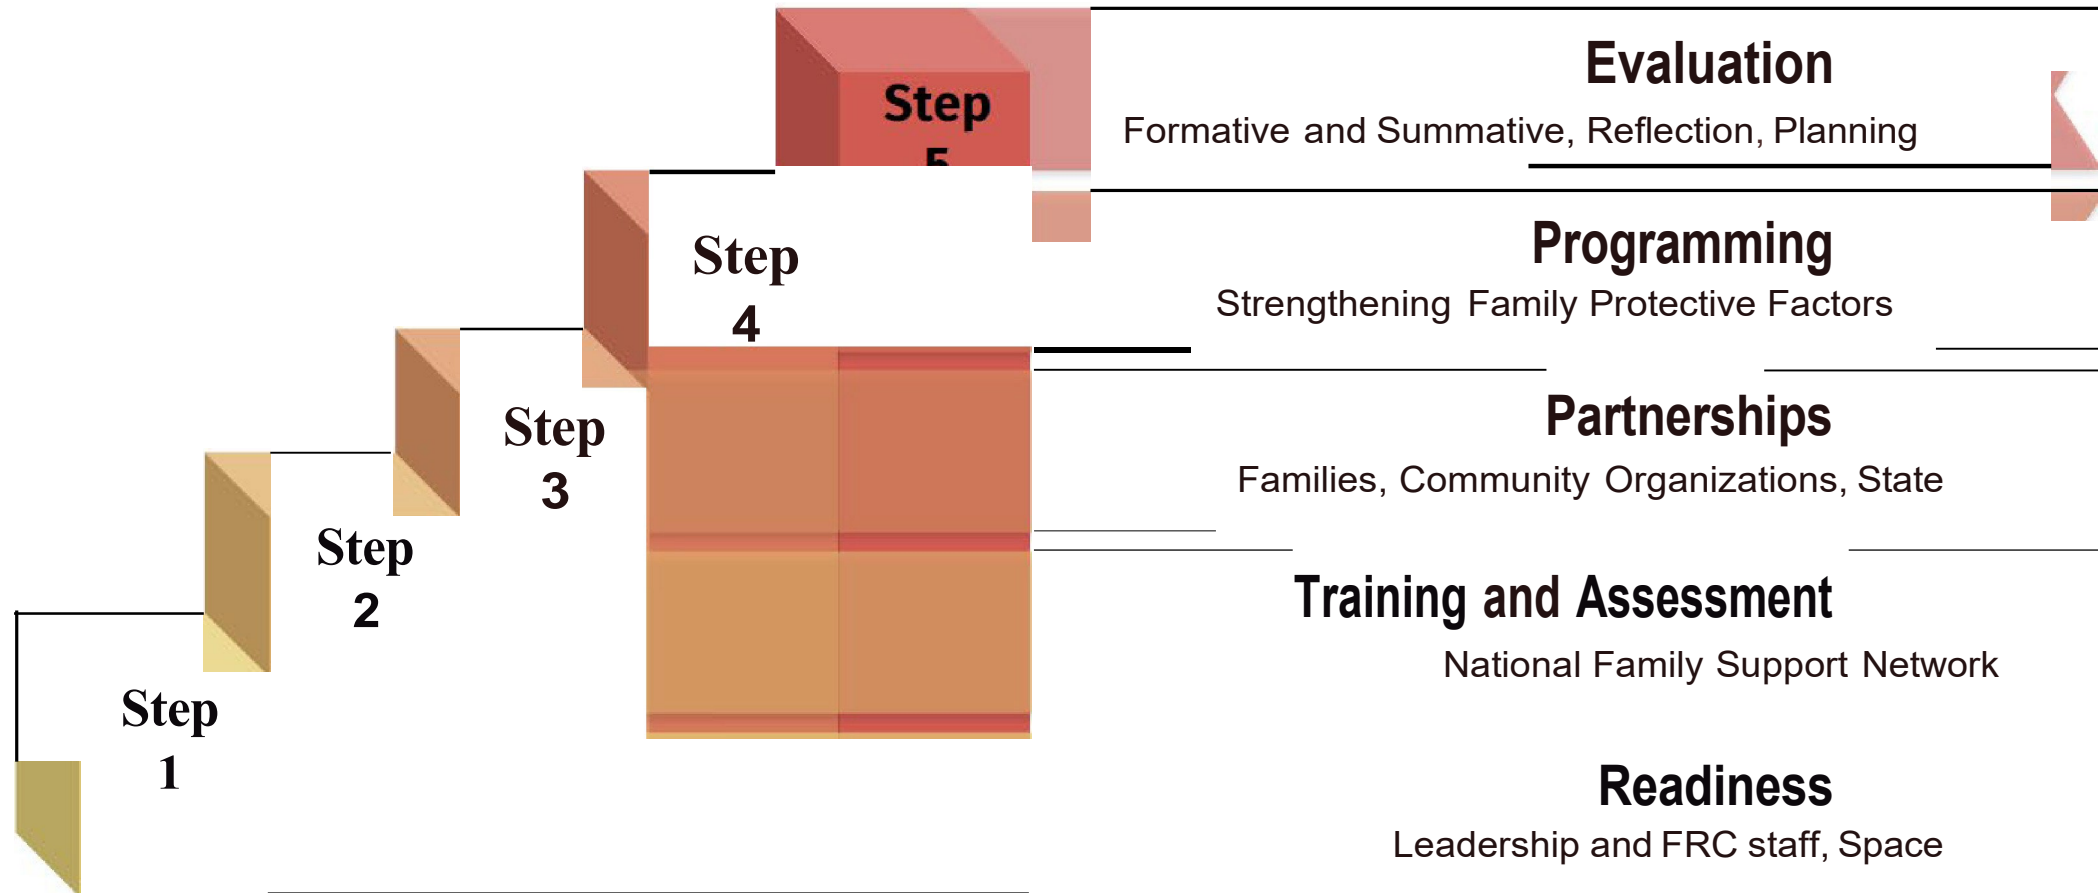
Step 5

Step 4

Step 3

Step 2

Step 1

Evaluation

Formative and Summative, Reflection, Planning

Programming

Strengthening Family Protective Factors

Partnerships

Families, Community Organizations, State

Training and Assessment

National Family Support Network

Readiness

Leadership and FRC staff, Space